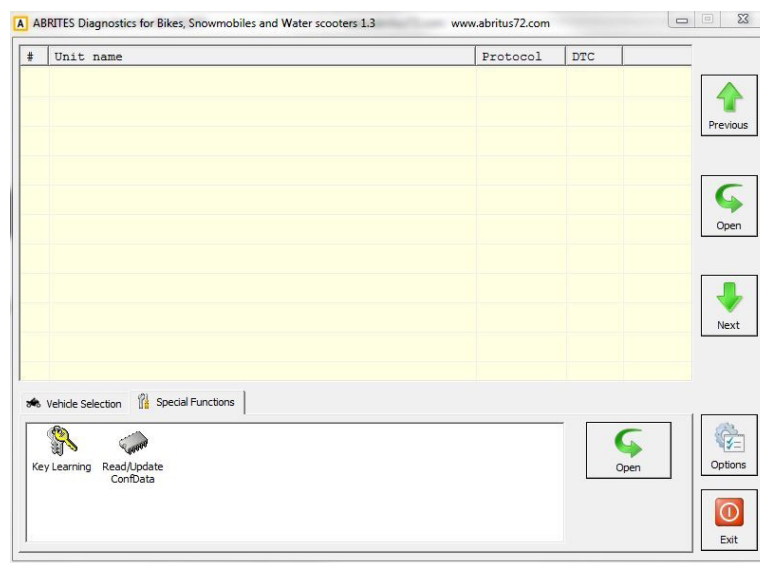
A ABRITES Diagnostics for Bikes, Snowmobiles and Water scooters 1.3 www.abritus72.com

| # | Unit name | Protocol | DTC |
|---|---|---|---|

Previous

Open

Next

Vehicle Selection

Special Functions

Key Learning

Read/Update ConfData

Open

Options

Exit